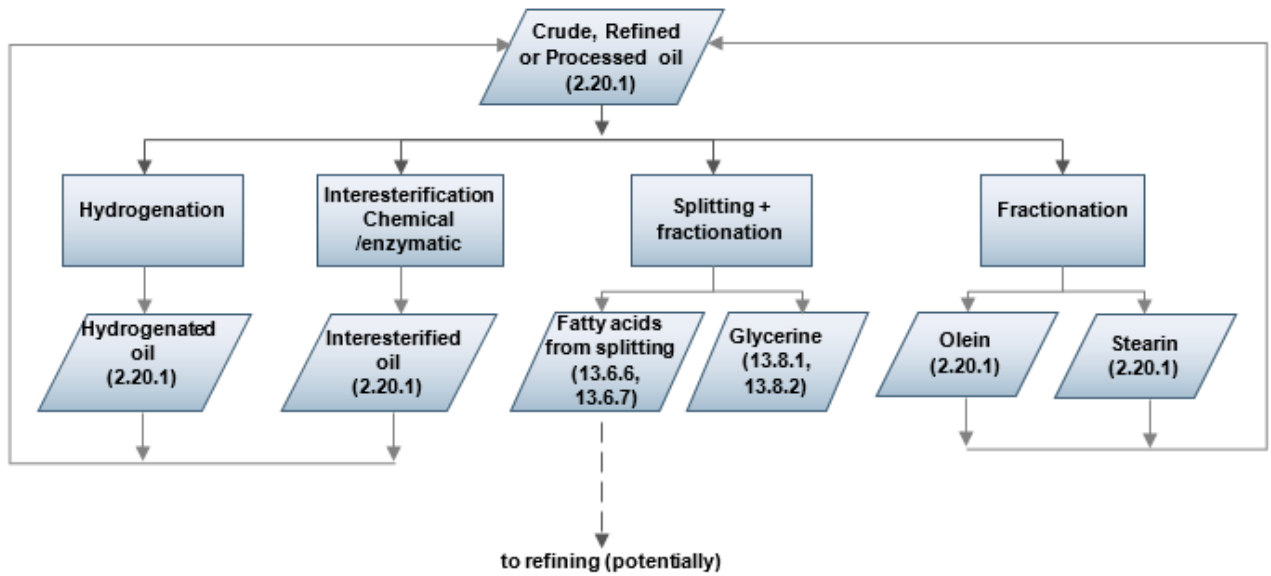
Crude, Refined or Processed oil (2.20.1)

Hydrogenation

Interesterification Chemical /enzymatic

Splitting + fractionation

Fractionation

Hydrogenated oil (2.20.1)

Interesterified oil (2.20.1)

Fatty acids from splitting (13.6.6, 13.6.7)

Glycerine (13.8.1, 13.8.2)

Olein (2.20.1)

Stearin (2.20.1)

to refining (potentially)